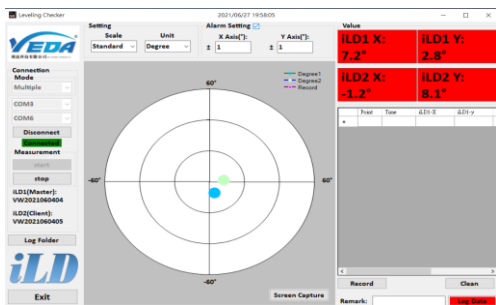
Leveling Checker
2021/06/27 19:58:05
VEDA
Setting
Scale
Standard
Unit
Degree
Alarm Setting
X Axis(°):
± 1
Y Axis(°):
± 1
Value
iLD1 X:
7.2°
iLD1 Y:
2.8°
iLD2 X:
-1.2°
iLD2 Y:
8.1°
Connection Mode
Multiple
COM3
COM6
Disconnect
Connected
Measurement
start
stop
iLD1(Master):
VW2021060404
iLD2(Client):
VW2021060405
Log Folder
iLD
Exit
60°
-60°
60°
-60°
Degree1
Degree2
Record
| Point | Time | iLD1-X | iLD1-Y |
|---|---|---|---|
| * | | | |
Screen Capture
Record
Clean
Remark:
Log Data